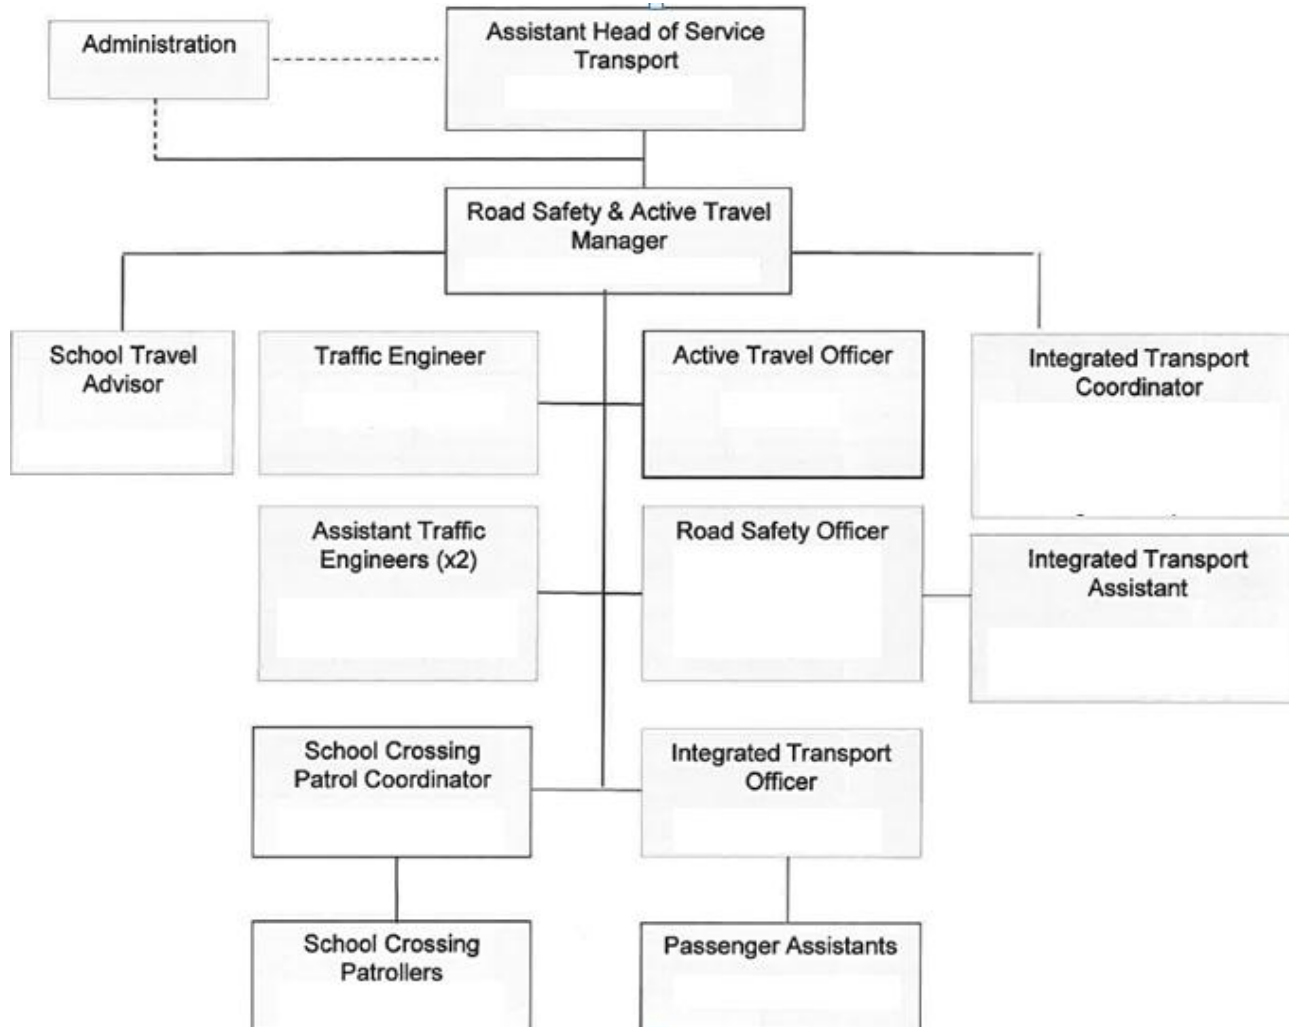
Administration

Assistant Head of Service Transport

Road Safety & Active Travel Manager

School Travel Advisor

Traffic Engineer

Active Travel Officer

Integrated Transport Coordinator

Assistant Traffic Engineers (x2)

Road Safety Officer

Integrated Transport Assistant

School Crossing Patrol Coordinator

Integrated Transport Officer

School Crossing Patrollers

Passenger Assistants